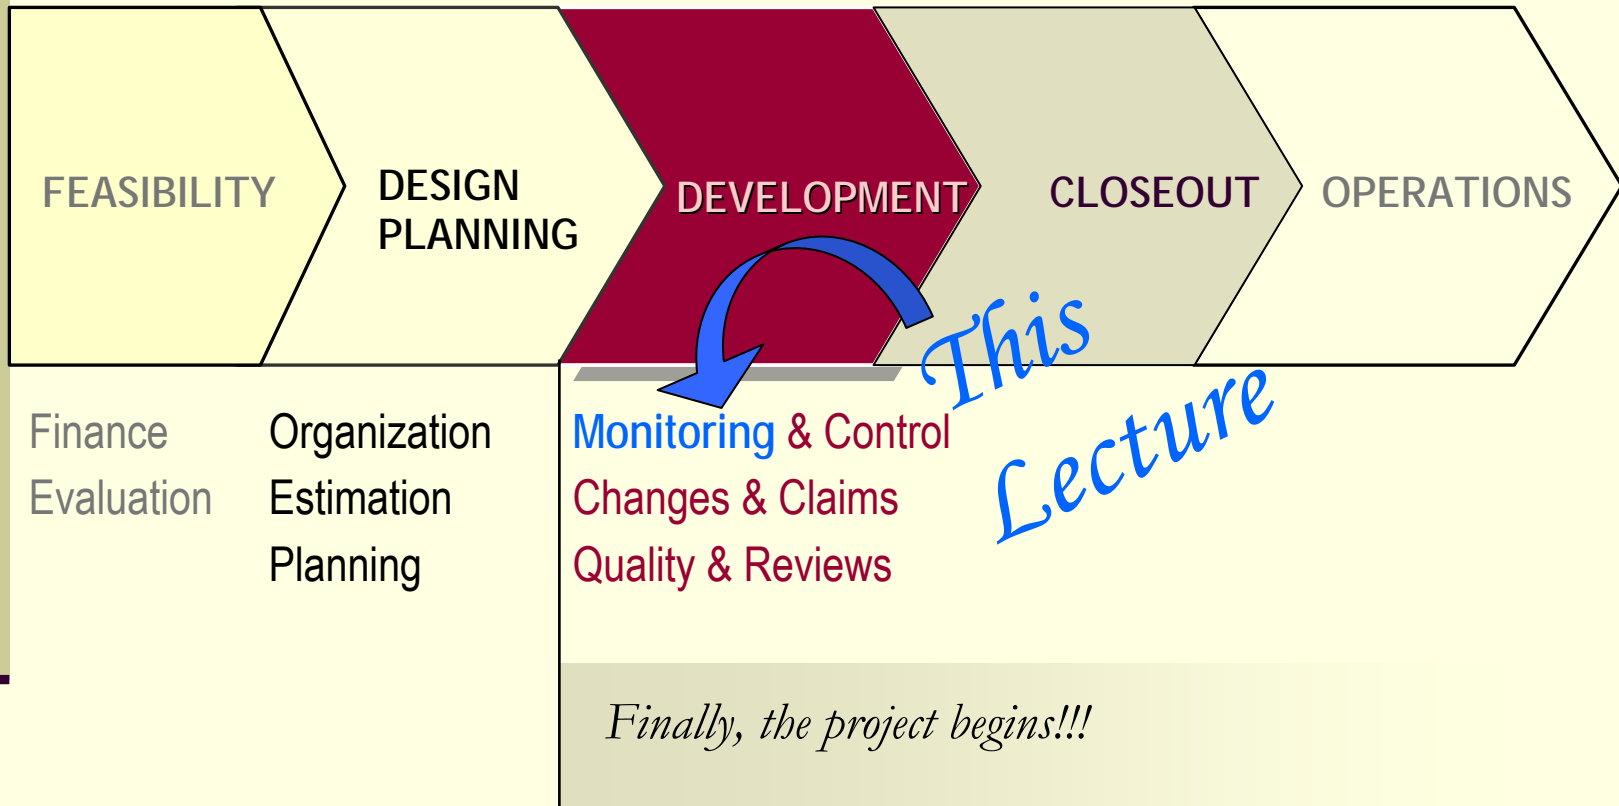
FEASIBILITY

DESIGN PLANNING

DEVELOPMENT

CLOSEOUT

OPERATIONS

This Lecture

Finance
Evaluation

Organization
Estimation
Planning

Monitoring & Control
Changes & Claims
Quality & Reviews

Finally, the project begins!!!